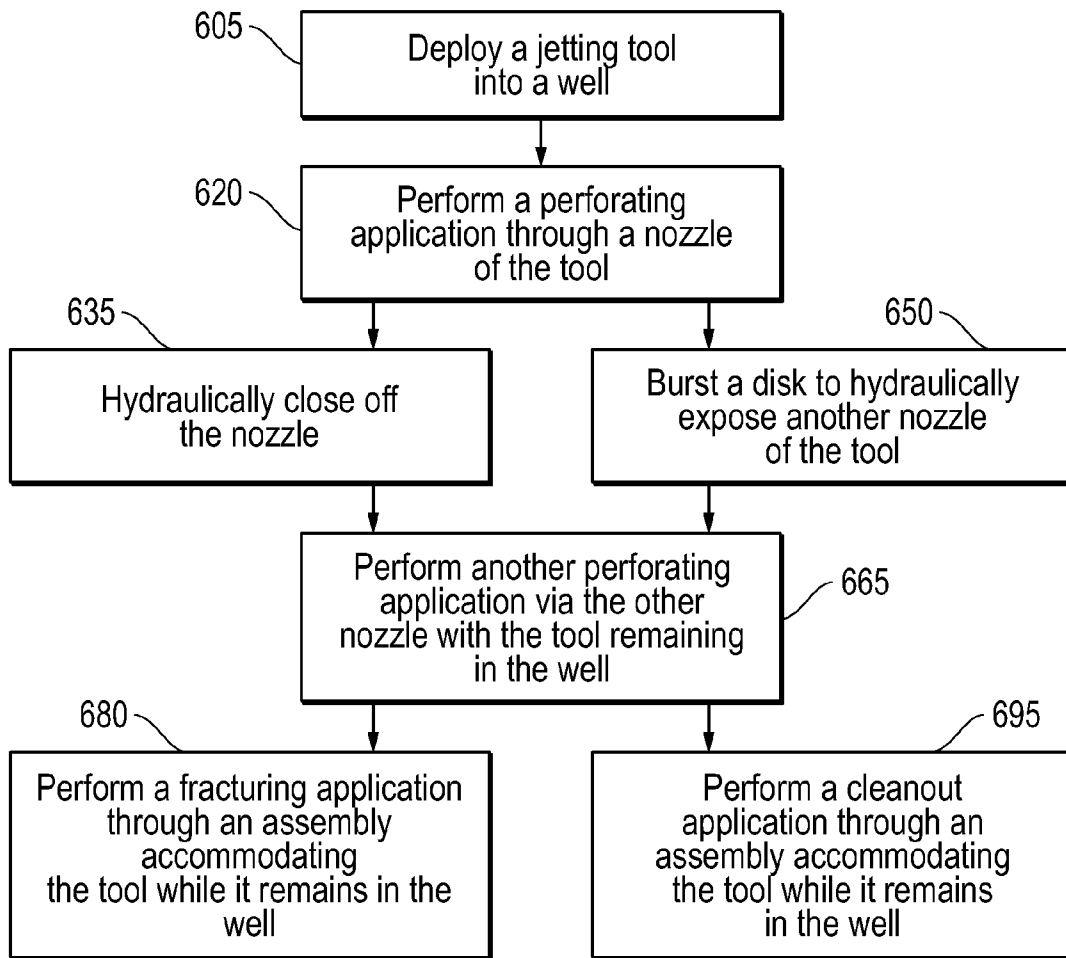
605

Deploy a jetting tool into a well

620

Perform a perforating application through a nozzle of the tool

635

Hydraulically close off the nozzle

650

Burst a disk to hydraulically expose another nozzle of the tool

Perform another perforating application via the other nozzle with the tool remaining in the well

665

680

Perform a fracturing application through an assembly accommodating the tool while it remains in the well

695

Perform a cleanout application through an assembly accommodating the tool while it remains in the well